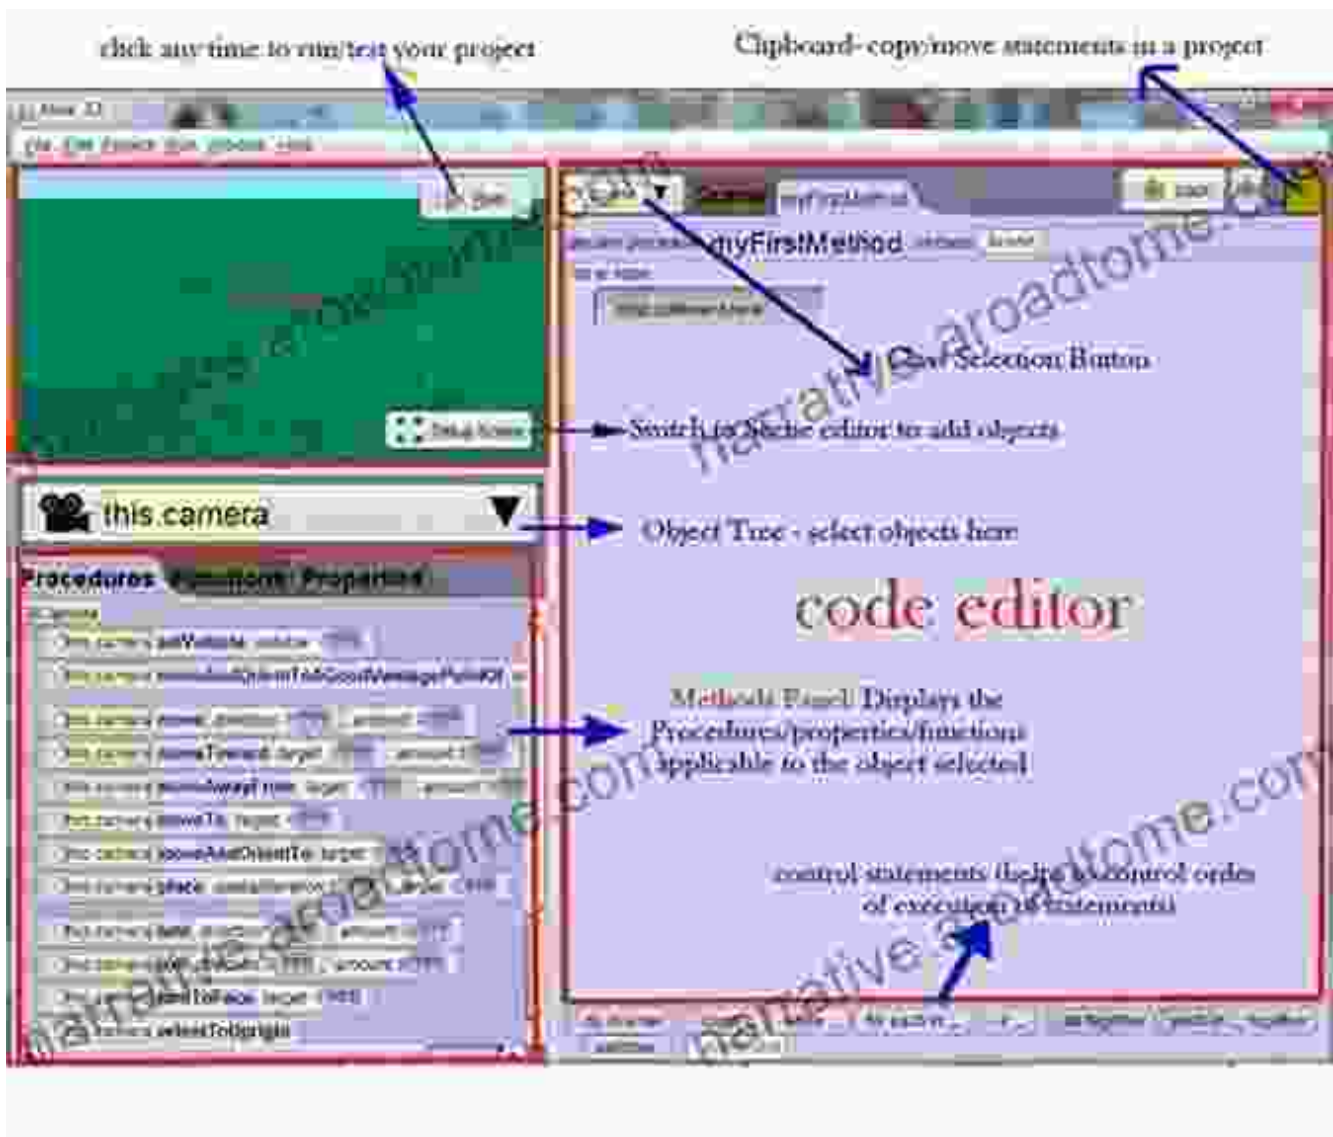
click any time to run/test your project

Clipboard- copy/move statements in a project

Alice 3

File Edit Project Run Window Help

Run

Setup Scene

this.camera

Procedures Functions Properties

this.camera setVehicle

this.camera move

this.camera turnToFace

this.camera moveTo

this.camera moveAndOrientTo

this.camera place

this.camera turn

this.camera roll

this.camera orientToUpright

myFirstMethod

Class Selection Button

Switch to Scene editor to add objects

Object Tree - select objects here

code editor

Methods Panel: Displays the Procedures/properties/functions applicable to the object selected

control statements that is to control order of execution of statements

narrative.aroadtome.com